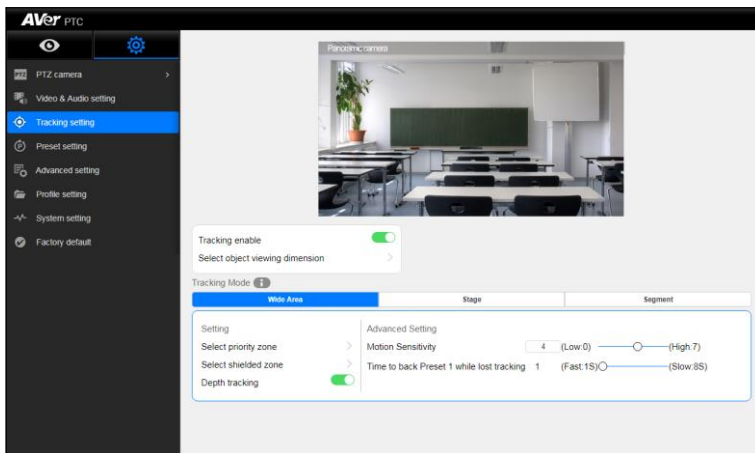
AVer PTC

PTZ camera
Video & Audio setting
Tracking setting
Preset setting
Advanced setting
Profile setting
System setting
Factory default

Panoramic camera

Tracking enable
Select object viewing dimension

Tracking Mode

| Wide Area | Stage | Segment |
|---|---|---|

Setting
Select priority zone
Select shielded zone
Depth tracking

Advanced Setting
Motion Sensitivity 4 (Low:0) (High:7)
Time to back Preset 1 while lost tracking 1 (Fast:1S) (Slow:8S)